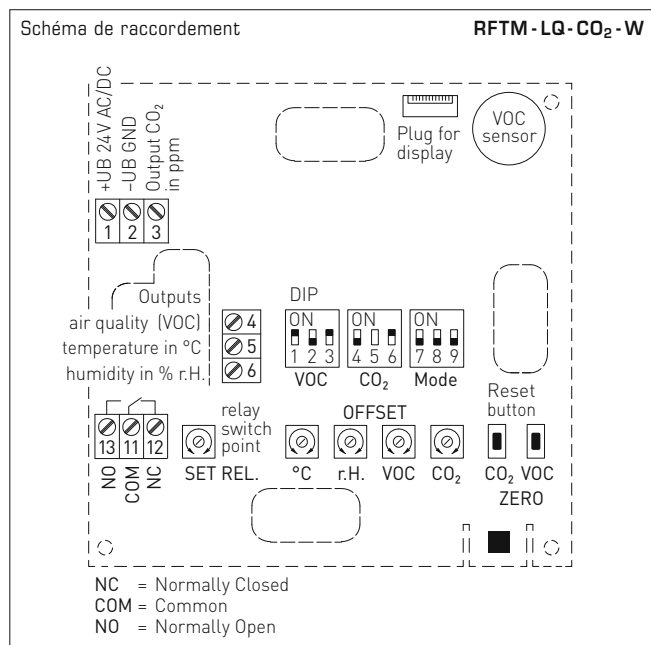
Schéma de raccordement

RFTM - LQ - $CO_2$ - W

+UB 24V AC/DC
–UB GND
Output $CO_2$ in ppm

1 2 3

Plug for display

VOC sensor

Outputs
air quality (VOC)
temperature in °C
humidity in % r.H.

4
5
6

DIP
ON
1 2 3
VOC

ON
4 5 6
$CO_2$

ON
7 8 9
Mode

Reset button

13 11 12
NO COM NC

relay switch point
SET REL.

OFFSET
°C r.H. VOC $CO_2$

$CO_2$ VOC
ZERO

NC = Normally Closed
COM = Common
NO = Normally Open